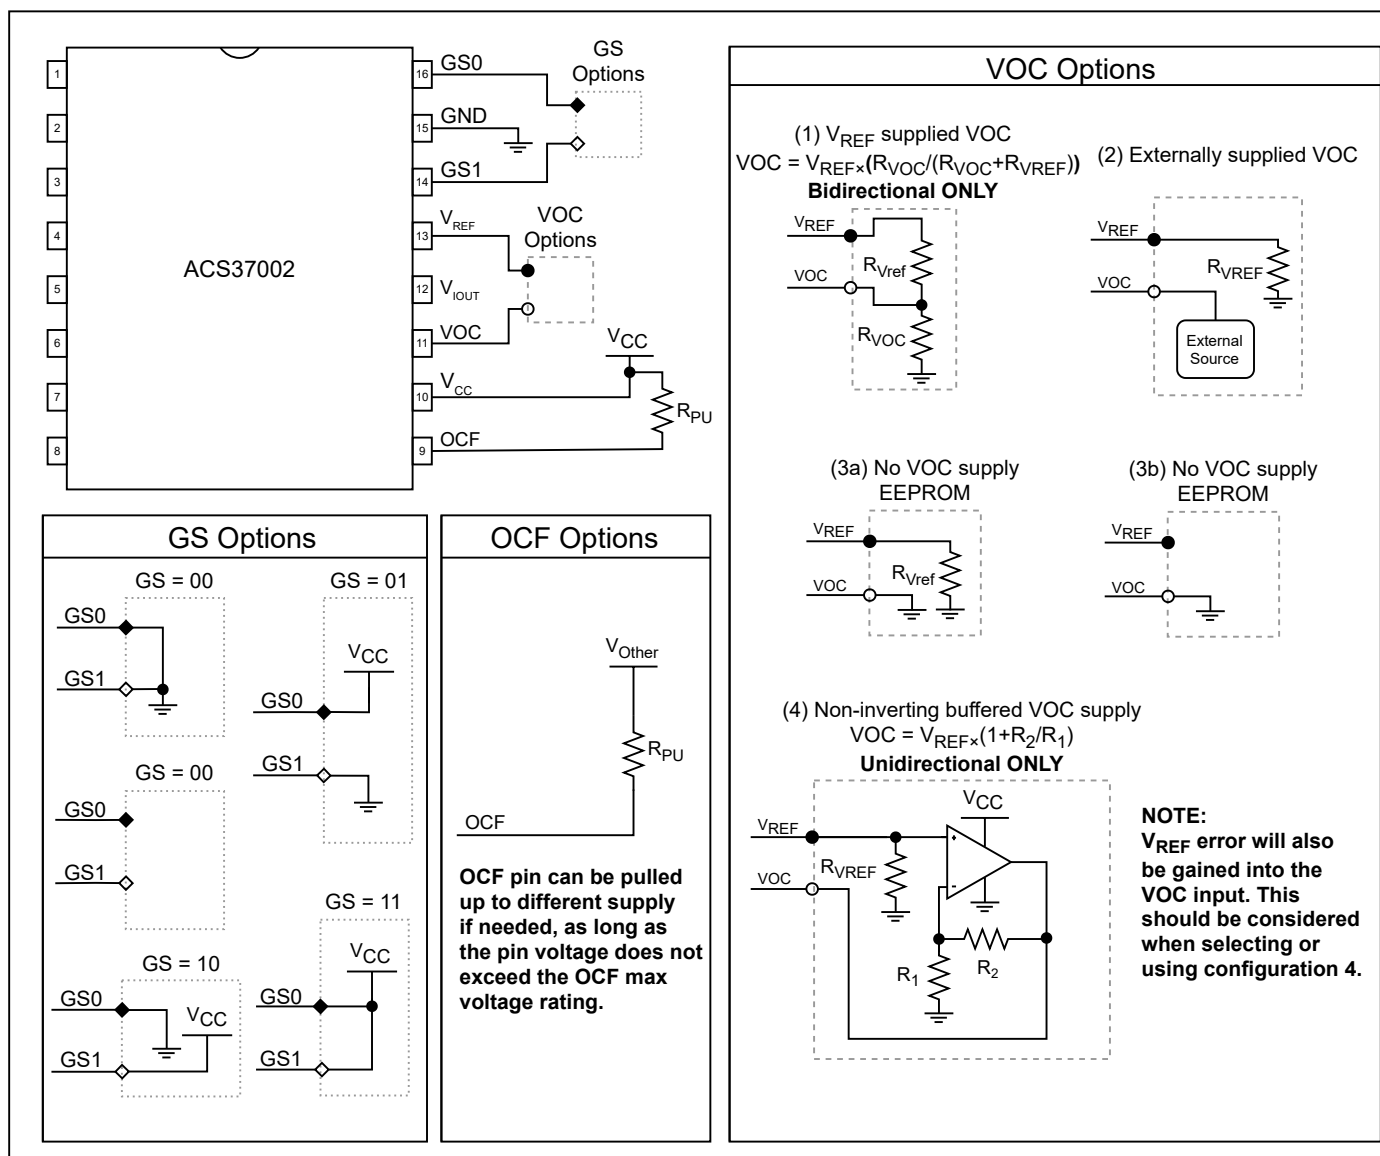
1
2
3
4
5
6
7
8

ACS37002

16 GS0
15 GND
14 GS1
13 $V_{REF}$
12 $V_{IOUT}$
11 VOC
10 $V_{CC}$
9 OCF

GS Options

VOC Options

$V_{CC}$

$R_{PU}$

VOC Options

(1) $V_{REF}$ supplied VOC
VOC = $V_{REF} \times (R_{VOC}/(R_{VOC}+R_{VREF}))$
Bidirectional ONLY

$V_{REF}$
VOC
$R_{Vref}$
$R_{VOC}$

(2) Externally supplied VOC

$V_{REF}$
VOC
$R_{VREF}$
External Source

(3a) No VOC supply
EEPROM

$V_{REF}$
VOC
$R_{Vref}$

(3b) No VOC supply
EEPROM

$V_{REF}$
VOC

(4) Non-inverting buffered VOC supply
VOC = $V_{REF} \times (1+R_2/R_1)$
Unidirectional ONLY

$V_{REF}$
VOC
$R_{VREF}$
$V_{CC}$
+
-
$R_1$
$R_2$

NOTE:
$V_{REF}$ error will also be gained into the VOC input. This should be considered when selecting or using configuration 4.

GS Options

GS = 00
GS0
GS1

GS = 01
$V_{CC}$
GS0
GS1

GS = 00
GS0
GS1

GS = 11
$V_{CC}$
GS0
GS1

GS = 10
GS0
$V_{CC}$
GS1

OCF Options

$V_{Other}$
$R_{PU}$
OCF

OCF pin can be pulled up to different supply if needed, as long as the pin voltage does not exceed the OCF max voltage rating.